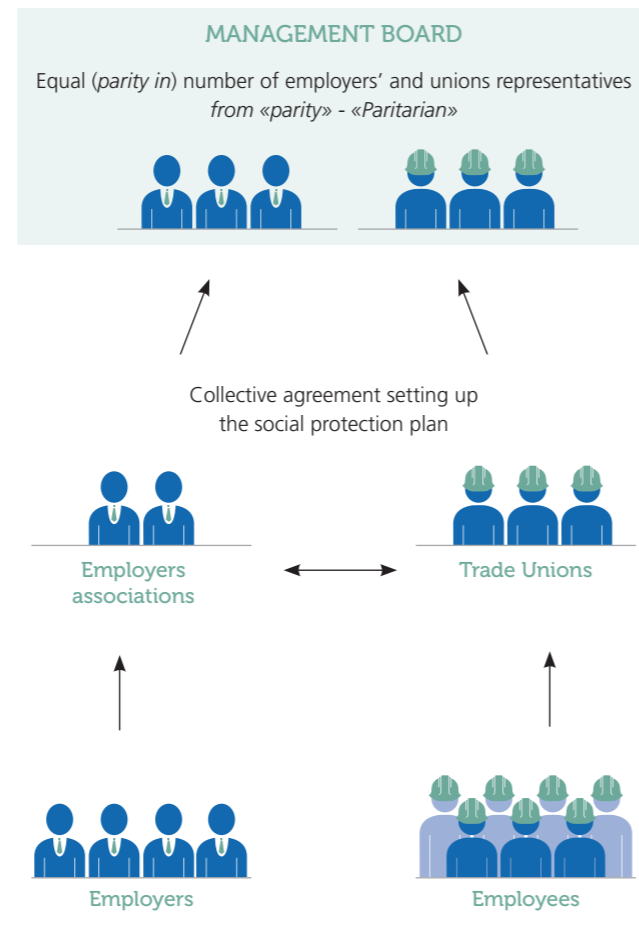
MANAGEMENT BOARD

Equal (*parity in*) number of employers' and unions representatives *from «parity» - «Paritarian»*

Collective agreement setting up the social protection plan

Employers associations

Trade Unions

Employers

Employees